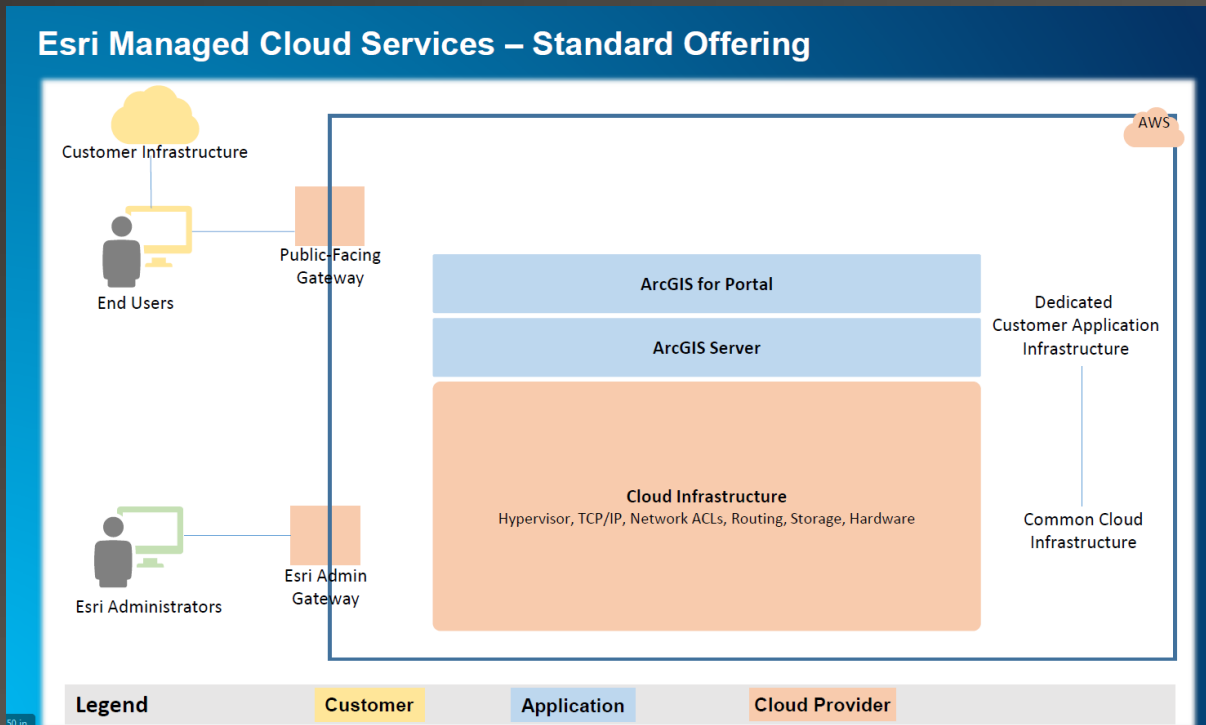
Esri Managed Cloud Services – Standard Offering

Customer Infrastructure

End Users

Public-Facing Gateway

AWS

ArcGIS for Portal

ArcGIS Server

Dedicated Customer Application Infrastructure

Cloud Infrastructure
Hypervisor, TCP/IP, Network ACLs, Routing, Storage, Hardware

Common Cloud Infrastructure

Esri Administrators

Esri Admin Gateway

Legend Customer Application Cloud Provider